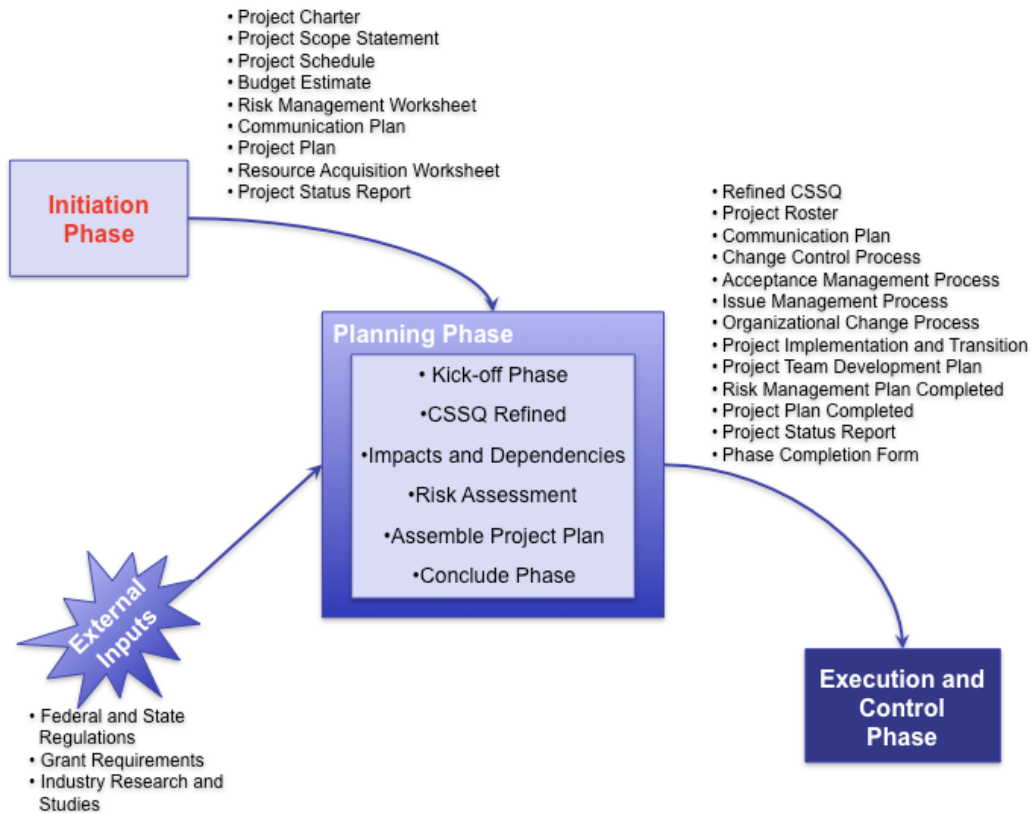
• Project Charter
• Project Scope Statement
• Project Schedule
• Budget Estimate
• Risk Management Worksheet
• Communication Plan
• Project Plan
• Resource Acquisition Worksheet
• Project Status Report

Initiation Phase

• Refined CSSQ
• Project Roster
• Communication Plan
• Change Control Process
• Acceptance Management Process
• Issue Management Process
• Organizational Change Process
• Project Implementation and Transition
• Project Team Development Plan
• Risk Management Plan Completed
• Project Plan Completed
• Project Status Report
• Phase Completion Form

Planning Phase

• Kick-off Phase
•CSSQ Refined
•Impacts and Dependencies
•Risk Assessment
•Assemble Project Plan
•Conclude Phase

External Inputs

• Federal and State Regulations
• Grant Requirements
• Industry Research and Studies

Execution and Control Phase